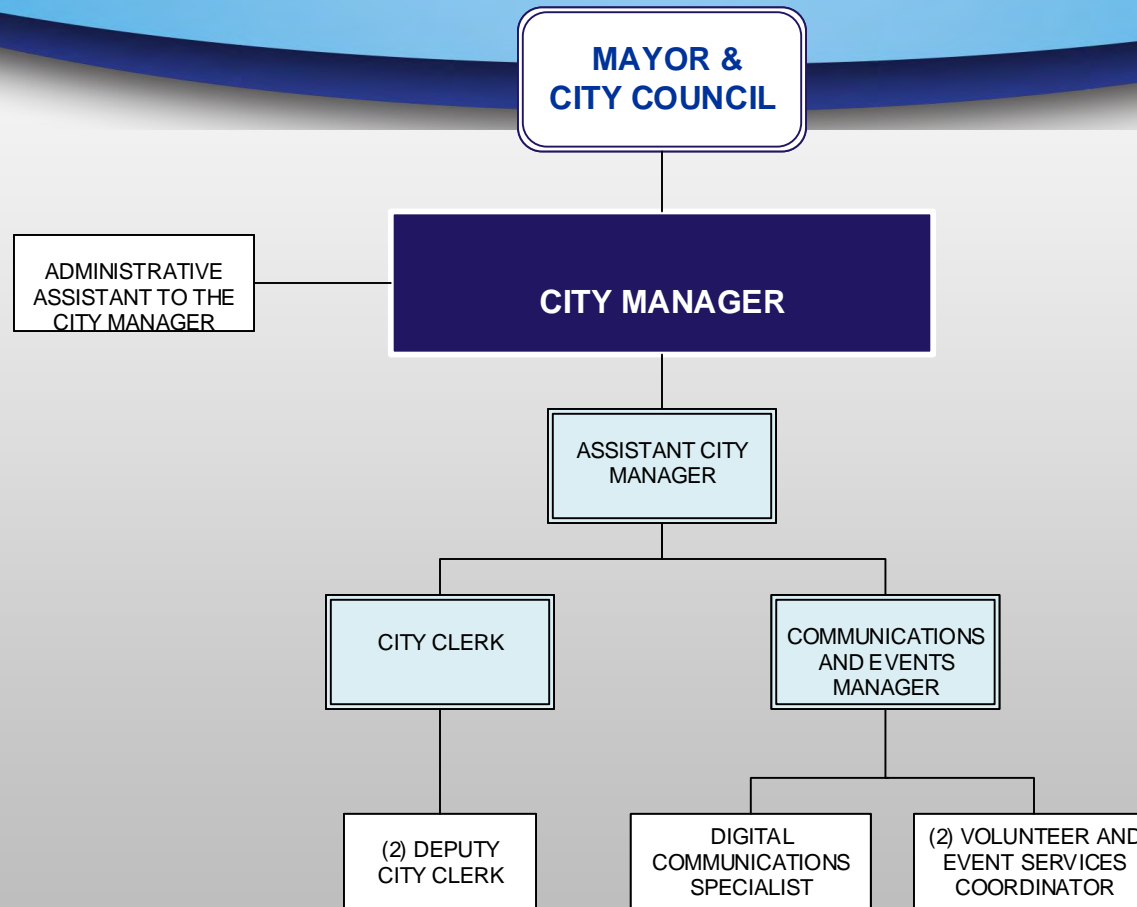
MAYOR &
CITY COUNCIL

ADMINISTRATIVE ASSISTANT TO THE CITY MANAGER

CITY MANAGER

ASSISTANT CITY MANAGER

CITY CLERK

COMMUNICATIONS AND EVENTS MANAGER

(2) DEPUTY CITY CLERK

DIGITAL COMMUNICATIONS SPECIALIST

(2) VOLUNTEER AND EVENT SERVICES COORDINATOR